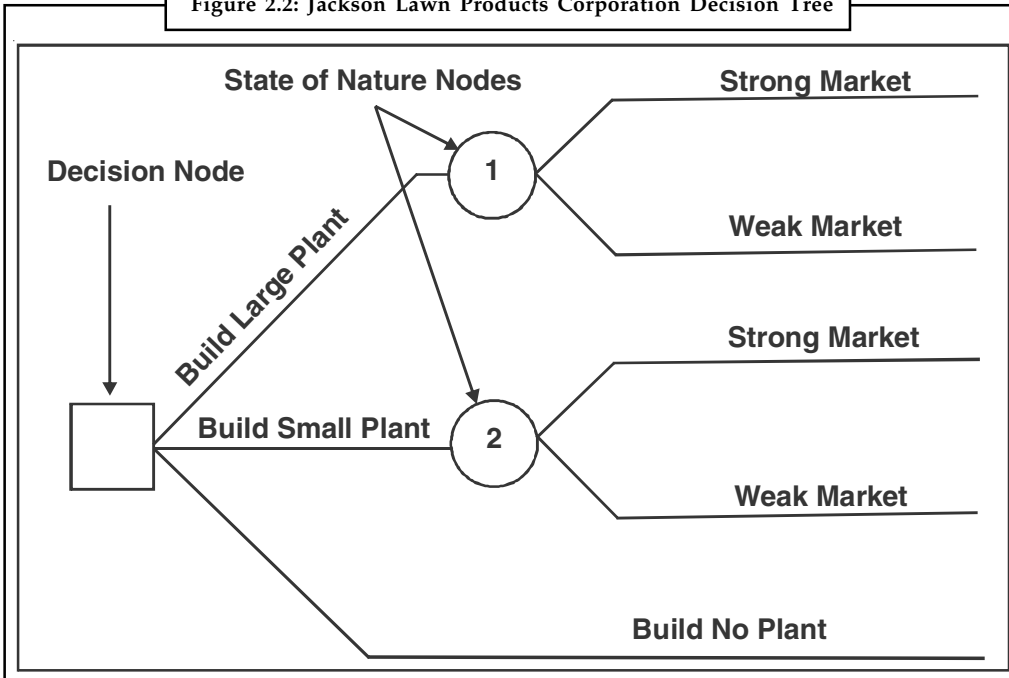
Figure 2.2: Jackson Lawn Products Corporation Decision Tree

State of Nature Nodes

Strong Market

Decision Node

1

Weak Market

Build Large Plant

Strong Market

Build Small Plant

2

Weak Market

Build No Plant